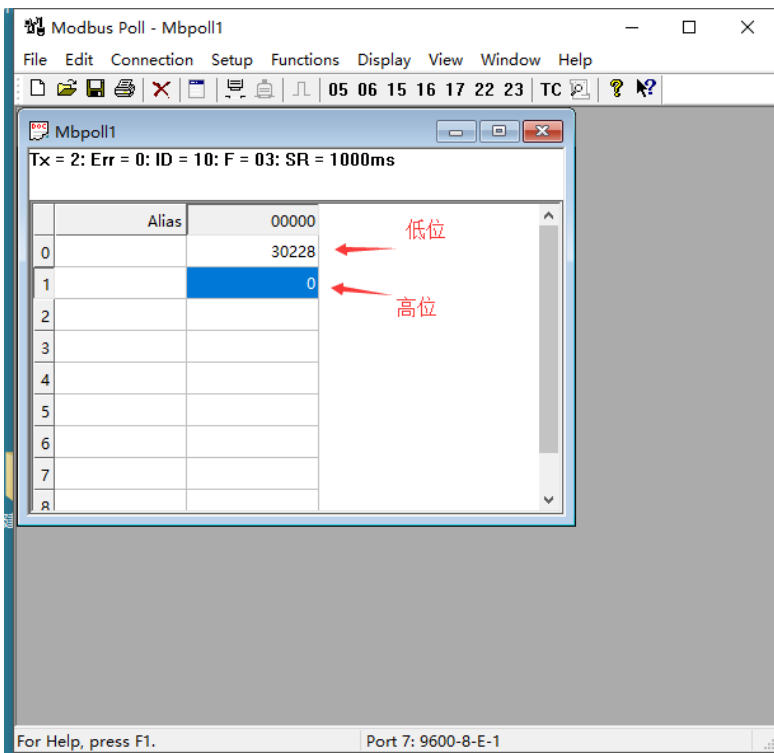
Modbus Poll - Mbpoll1

File Edit Connection Setup Functions Display View Window Help

05 06 15 16 17 22 23 TC

Mbpoll1

Tx = 2: Err = 0: ID = 10: F = 03: SR = 1000ms

| | Alias | 00000 |
|---|---|---|
| 0 | | 30228 |
| 1 | | 0 |
| 2 | | |
| 3 | | |
| 4 | | |
| 5 | | |
| 6 | | |
| 7 | | |
| 8 | | |

低位

高位

For Help, press F1.

Port 7: 9600-8-E-1